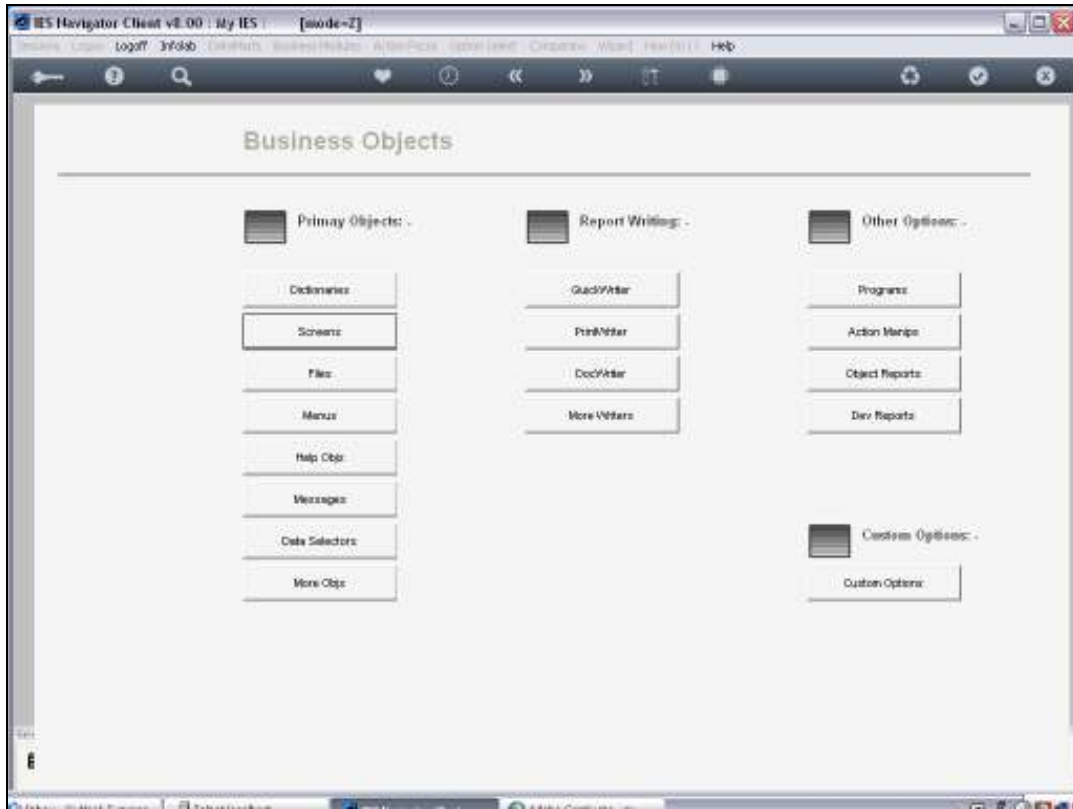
IES Navigator Client v8.00 : My IES [mode=Z]

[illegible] Logoff Infolab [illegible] Help

Business Objects

Primay Objects: -

Dictionaries

Screens

Files

Menus

Help Objs

Messages

Data Selectors

More Objs

Report Writing: -

QuickWriter

PrintWriter

DocWriter

More Writers

Other Options: -

Programs

Action Manips

Object Reports

Dev Reports

Custom Options: -

Custom Options